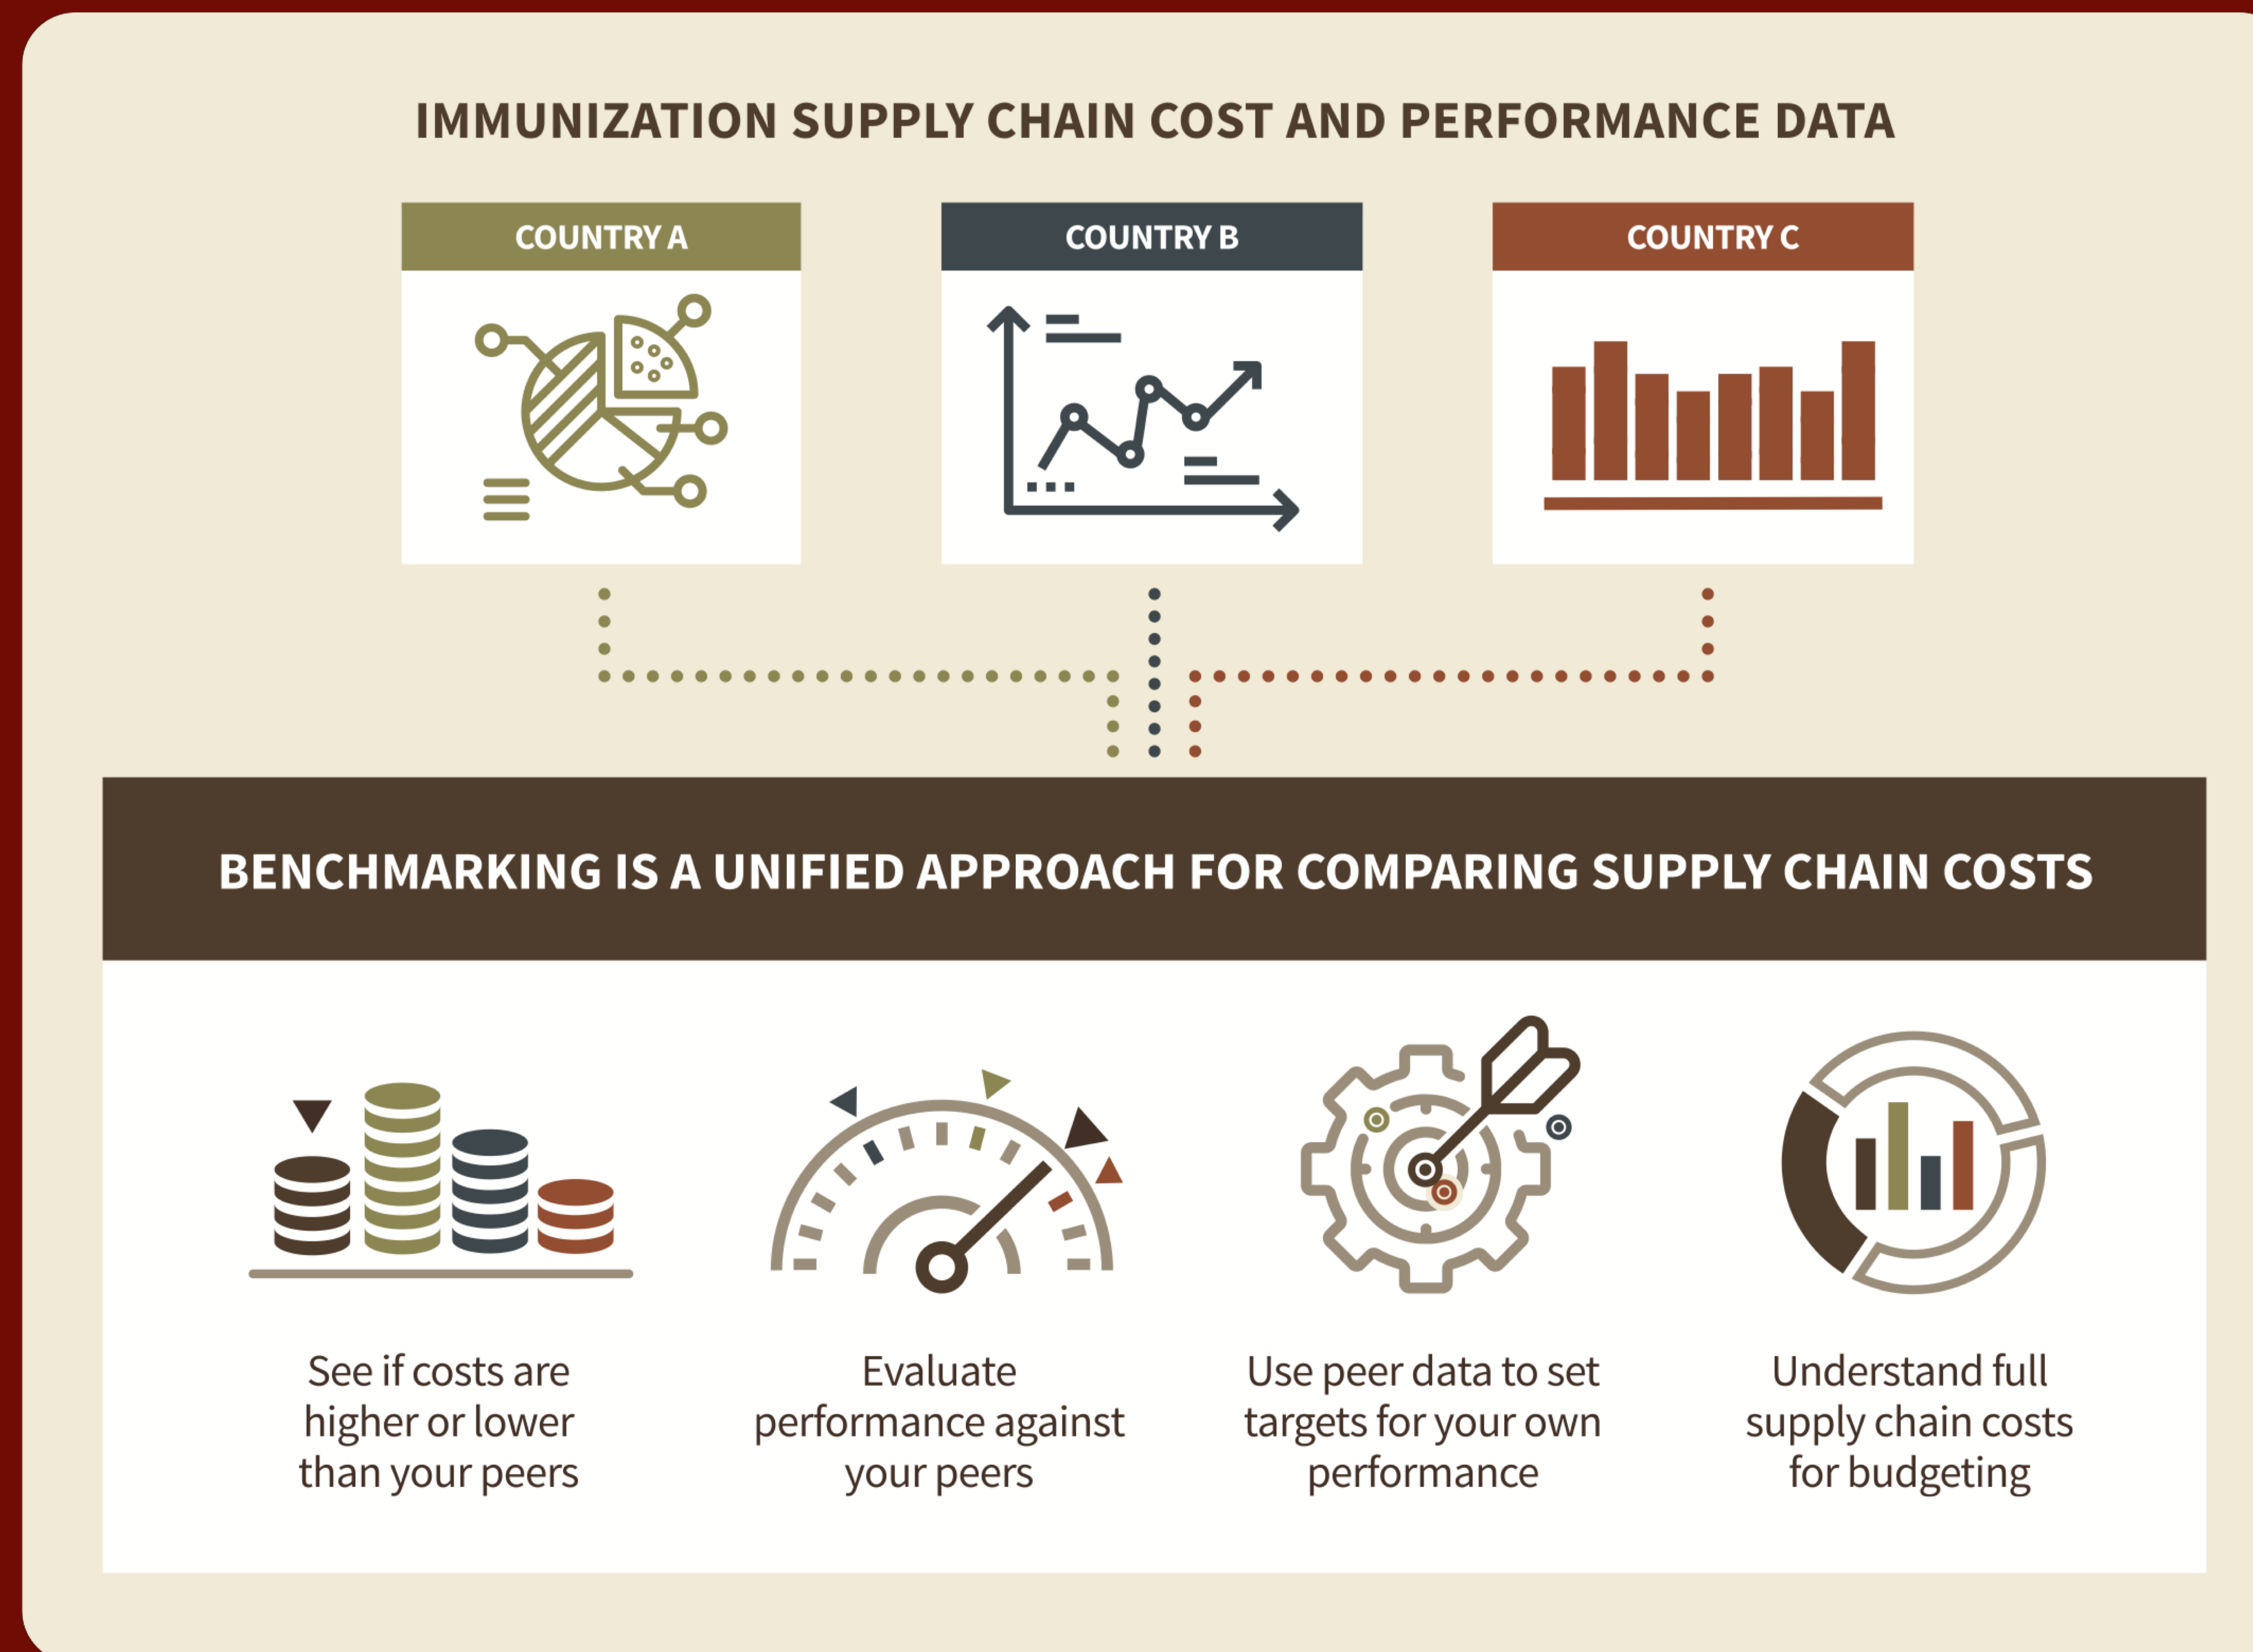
IMMUNIZATION SUPPLY CHAIN COST AND PERFORMANCE DATA

COUNTRY A

COUNTRY B

COUNTRY C

BENCHMARKING IS A UNIFIED APPROACH FOR COMPARING SUPPLY CHAIN COSTS

See if costs are higher or lower than your peers

Evaluate performance against your peers

Use peer data to set targets for your own performance

Understand full supply chain costs for budgeting